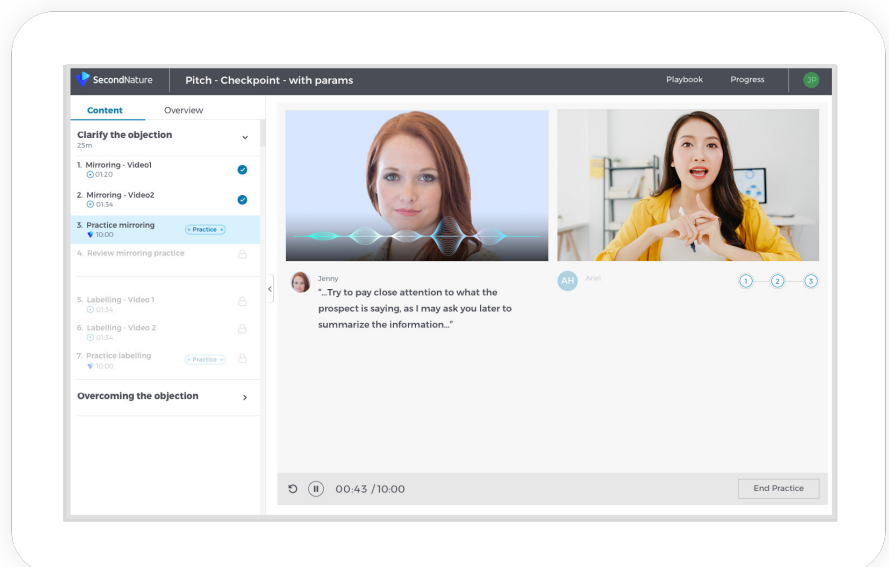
SecondNature

Pitch - Checkpoint - with params

Playbook

Progress

JP

Content

Overview

Clarify the objection

25m

1. Mirroring - Video1

01:20

2. Mirroring - Video2

01:34

3. Practice mirroring

Practice

10:00

4. Review mirroring practice

5. Labelling - Video 1

01:34

6. Labelling - Video 2

01:34

7. Practice labelling

Practice

10:00

Overcoming the objection

Jenny

"...Try to pay close attention to what the prospect is saying, as I may ask you later to summarize the information..."

AH

Ariel

1

2

3

00:43 /10:00

End Practice